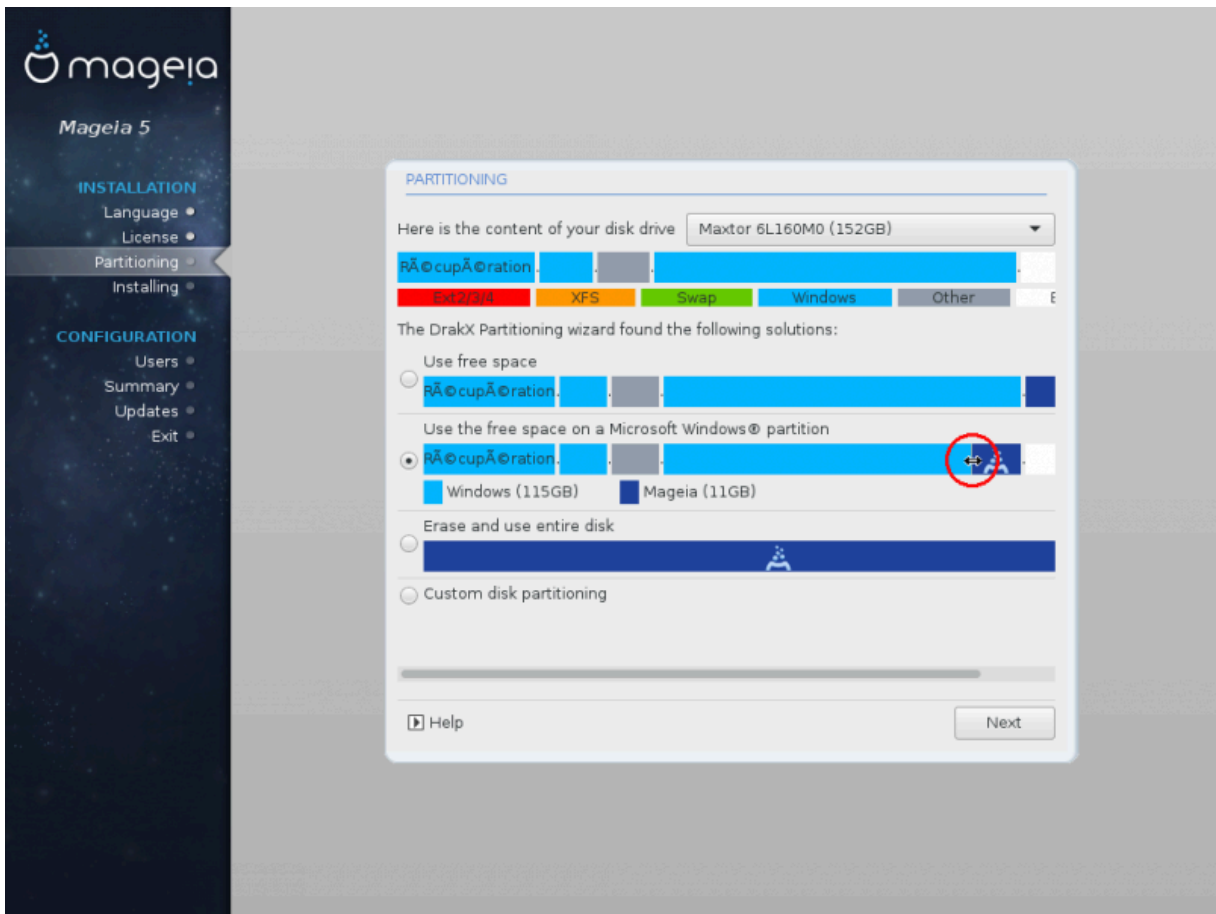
mageia

Mageia 5

INSTALLATION
Language
License
Partitioning
Installing

CONFIGURATION
Users
Summary
Updates
Exit

PARTITIONING

Here is the content of your disk drive
Maxtor 6L160M0 (152GB)

RÃ©cupÃ©ration

| Ext2/3/4 | XFS | Swap | Windows | Other | E |
|---|---|---|---|---|---|

The DrakX Partitioning wizard found the following solutions:

Use free space
RÃ©cupÃ©ration

Use the free space on a Microsoft Windows® partition
RÃ©cupÃ©ration
Windows (115GB) Mageia (11GB)

Erase and use entire disk

Custom disk partitioning

Help
Next